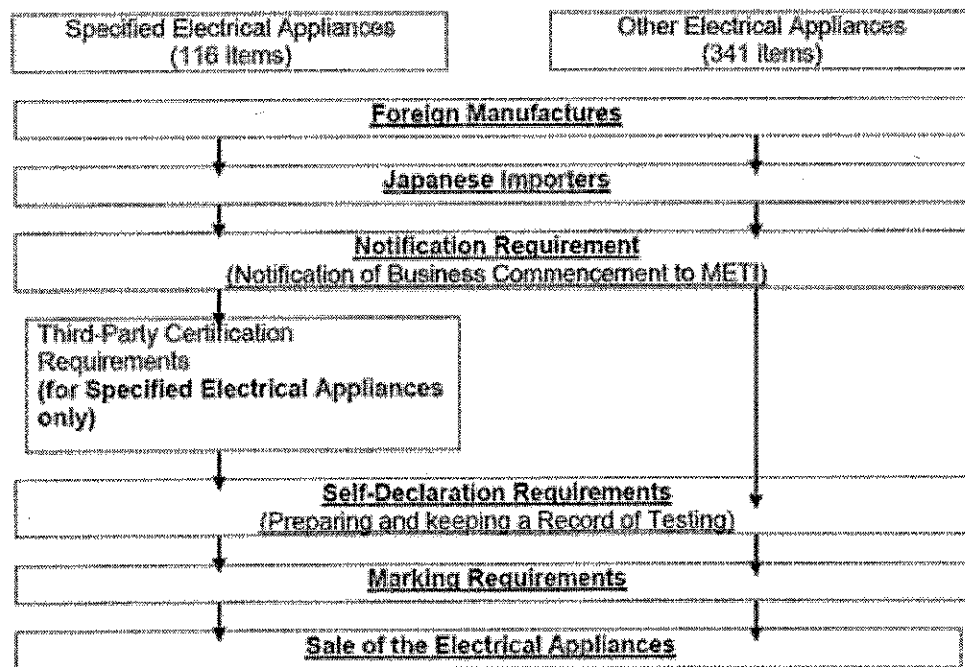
Specified Electrical Appliances (116 items)

Other Electrical Appliances (341 items)

Foreign Manufactures

Japanese Importers

Notification Requirement
(Notification of Business Commencement to METI)

Third-Party Certification Requirements
(for Specified Electrical Appliances only)

Self-Declaration Requirements
(Preparing and keeping a Record of Testing)

Marking Requirements

Sale of the Electrical Appliances